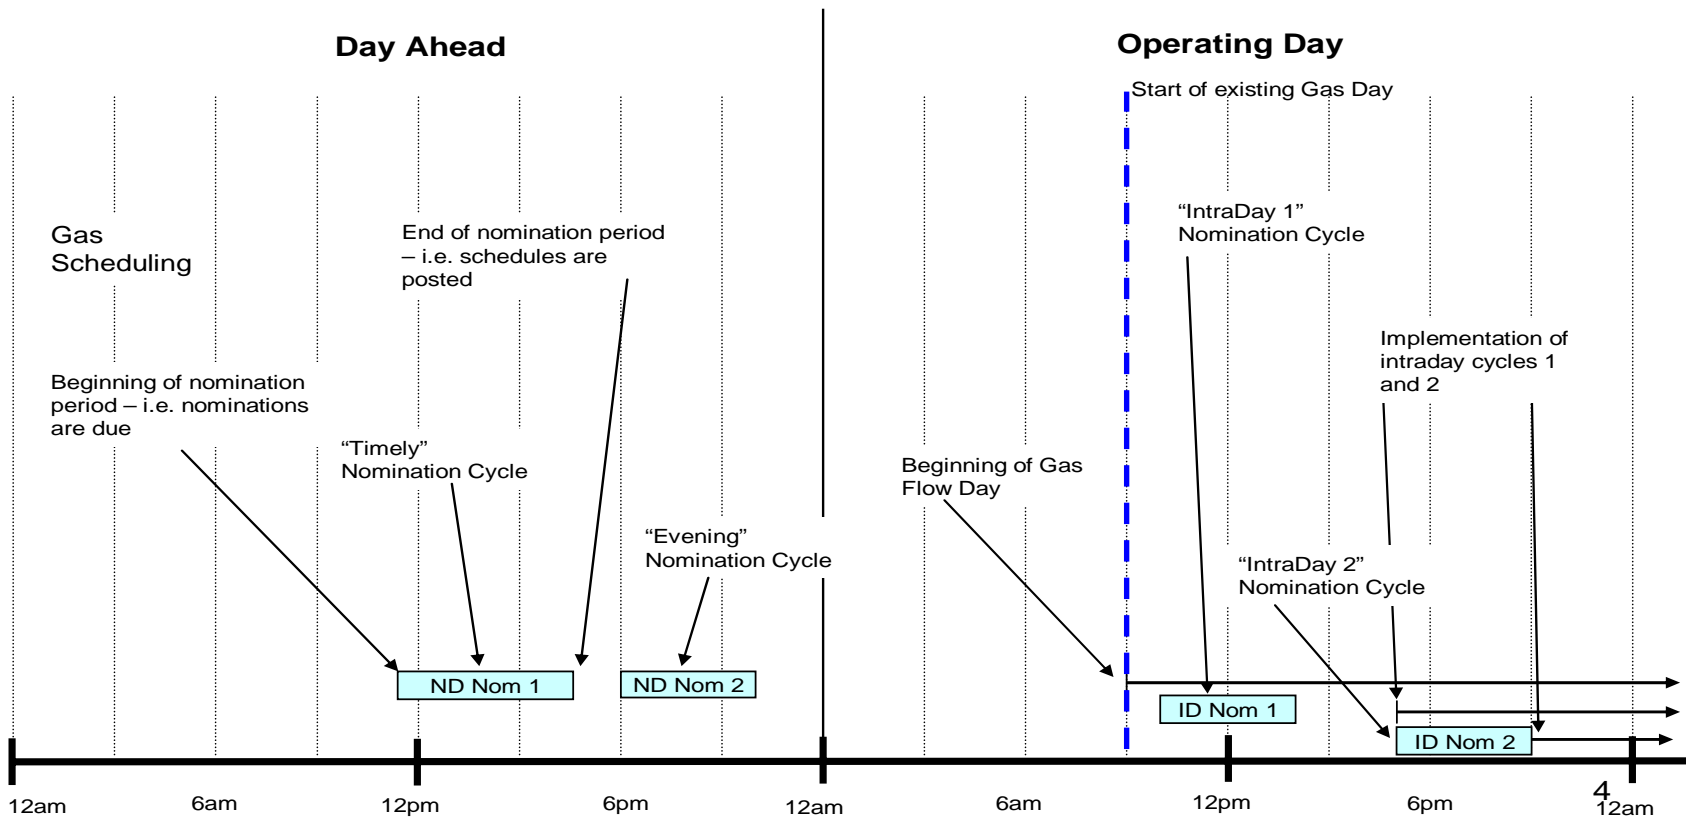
Day Ahead

Operating Day

Start of existing Gas Day

Gas Scheduling

End of nomination period – i.e. schedules are posted

"IntraDay 1" Nomination Cycle

Implementation of intraday cycles 1 and 2

Beginning of nomination period – i.e. nominations are due

"Timely" Nomination Cycle

Beginning of Gas Flow Day

"Evening" Nomination Cycle

"IntraDay 2" Nomination Cycle

ND Nom 1

ND Nom 2

ID Nom 1

ID Nom 2

12am

6am

12pm

6pm

12am

6am

12pm

6pm

4

12am